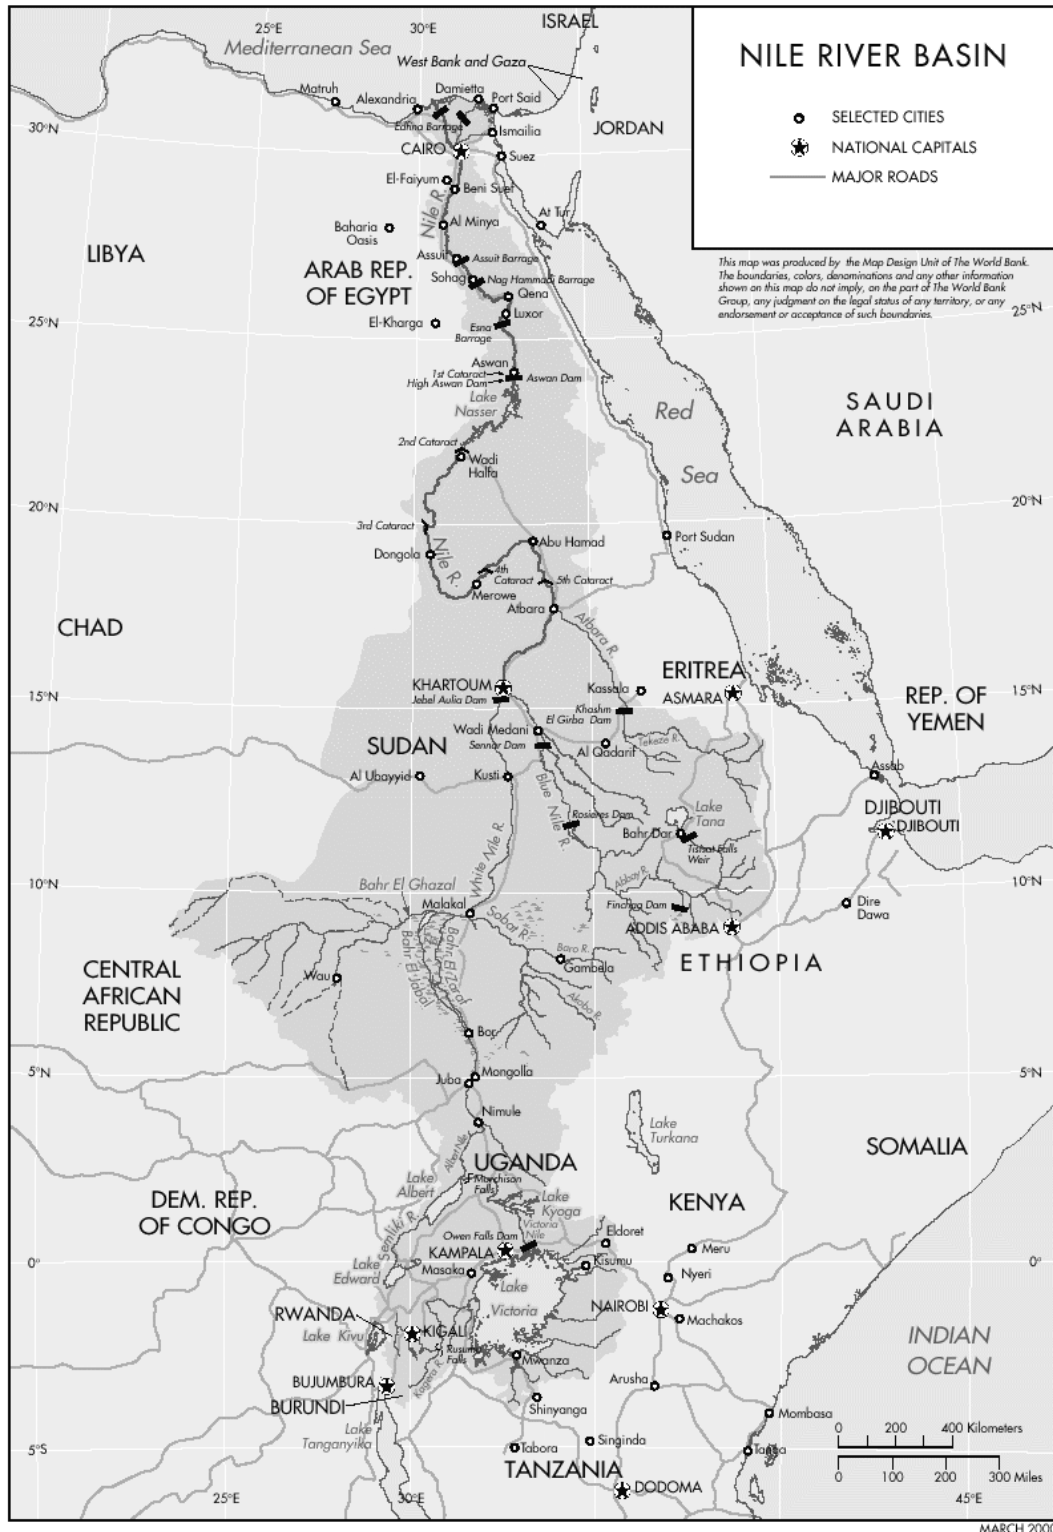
NILE RIVER BASIN

SELECTED CITIES
NATIONAL CAPITALS
MAJOR ROADS

This map was produced by the Map Design Unit of The World Bank. The boundaries, colors, denominations and any other information shown on this map do not imply, on the part of The World Bank Group, any judgment on the legal status of any territory, or any endorsement or acceptance of such boundaries.

25°E
30°E
ISRAEL
Mediterranean Sea
West Bank and Gaza
Matruh
Alexandria
Damietta
Port Said
Edfina Barrage
Ismailia
JORDAN
30°N
CAIRO
Suez
El-Faiyum
Beni Suef
At Tur
Al Minya
Nile R.
Baharia Oasis
LIBYA
Assuit
Assuit Barrage
ARAB REP. OF EGYPT
Sohag
Nag Hammadi Barrage
Qena
Luxor
25°N
El-Kharga
Esna Barrage
Aswan
1st Cataract
High Aswan Dam
Aswan Dam
Lake Nasser
Red
Sea
SAUDI ARABIA
2nd Cataract
Wadi Halfa
20°N
3rd Cataract
Abu Hamad
Port Sudan
Dongola
Nile R.
4th Cataract
5th Cataract
Merowe
Atbara
Atbara R.
CHAD
ERITREA
KHARTOUM
Kassala
ASMARA
REP. OF YEMEN
15°N
Jebel Aulia Dam
Khashm El Girba Dam
Wadi Medani
Sennar Dam
Al Qadarif
Tekeze R.
SUDAN
Al Ubayyid
Kusti
Assab
Blue Nile R.
Roseires Dam
Lake Tana
DJIBOUTI
DJIBOUTI
White Nile R.
Bahr Dar
Tissisat Falls Weir
10°N
Bahr El Ghazal
Abbay R.
Dire Dawa
Malakal
Sobat R.
Fincha Dam
ADDIS ABABA
Bahr El Zaraf
Bahr El Jabal
Baro R.
Gambela
ETHIOPIA
CENTRAL AFRICAN REPUBLIC
Wau
Akobo R.
Bor
5°N
Mongolla
Juba
Nimule
Lake Turkana
SOMALIA
UGANDA
Albert Nile
Lake Albert
Murchison Falls
Lake Kyoga
DEM. REP. OF CONGO
KENYA
Semliki R.
Owen Falls Dam
Victoria Nile
Eldoret
KAMPALA
Meru
0°
Lake Edward
Masaka
Kisumu
Nyeri
Lake Victoria
RWANDA
NAIROBI
Machakos
Lake Kivu
KIGALI
Rusumo Falls
Mwanza
INDIAN OCEAN
BUJUMBURA
Kagera R.
Arusha
BURUNDI
Shinyanga
Lake Tanganyika
Mombasa
5°S
Tabora
Singinda
Tanga
TANZANIA
DODOMA
0 200 400 Kilometers
0 100 200 300 Miles
25°E
30°E
45°E
MARCH 2000